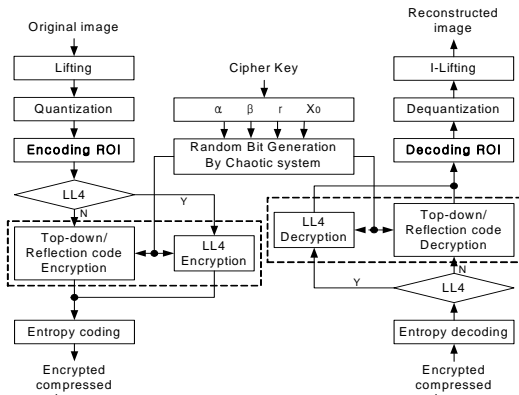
Original image

Lifting

Quantization

Encoding ROI

LL4

Y

N

Top-down/ Reflection code Encryption

LL4 Encryption

Entropy coding

Encrypted compressed

Cipher Key

α β r $X_0$

Random Bit Generation By Chaotic system

Reconstructed image

I-Lifting

Dequantization

Decoding ROI

LL4 Decryption

Top-down/ Reflection code Decryption

N

Y

LL4

Entropy decoding

Encrypted compressed